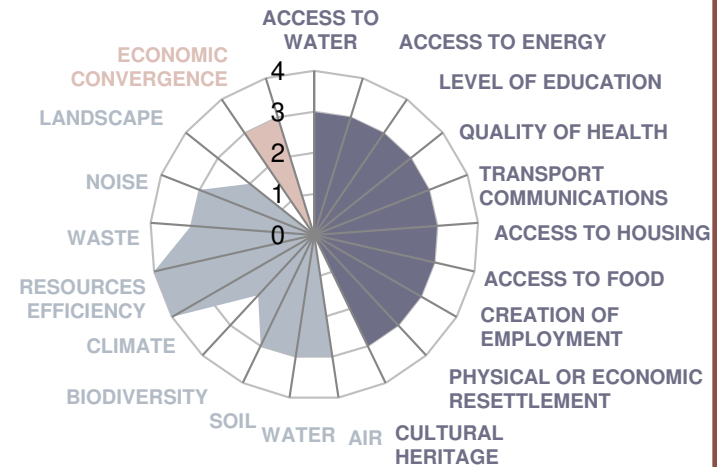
ACCESS TO WATER
ACCESS TO ENERGY
LEVEL OF EDUCATION
QUALITY OF HEALTH
TRANSPORT COMMUNICATIONS
ACCESS TO HOUSING
ACCESS TO FOOD
CREATION OF EMPLOYMENT
PHYSICAL OR ECONOMIC RESETTLEMENT
CULTURAL HERITAGE
AIR
WATER
SOIL
BIODIVERSITY
CLIMATE
RESOURCES EFFICIENCY
WASTE
NOISE
LANDSCAPE
ECONOMIC CONVERGENCE
4
3
2
1
0